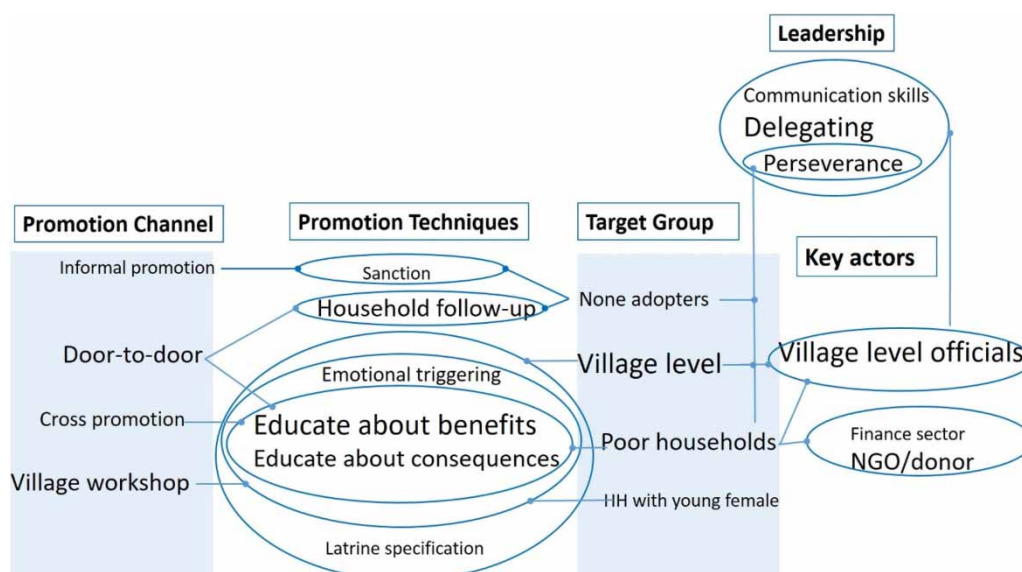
Leadership

Communication skills
Delegating
Perseverance

Promotion Channel

Promotion Techniques

Target Group

Key actors

Informal promotion

Sanction

Household follow-up

None adopters

Door-to-door

Village level

Village level officials

Emotional triggering

Cross promotion

Educate about benefits

Educate about consequences

Poor households

Finance sector
NGO/donor

Village workshop

HH with young female

Latrine specification